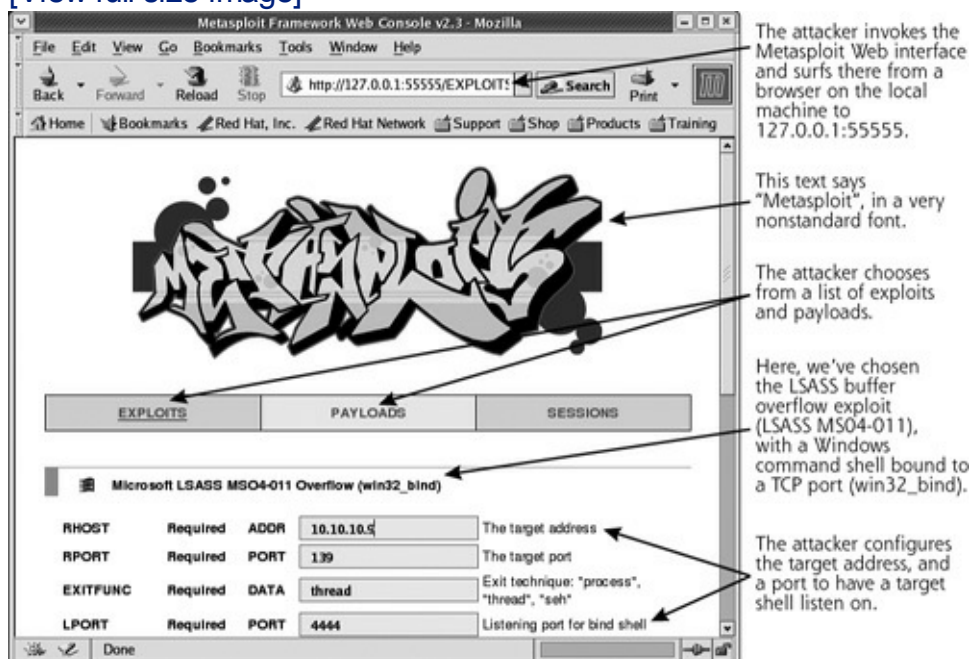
[View full size image]

Metasploit Framework Web Console v2.3 - Mozilla

File Edit View Go Bookmarks Tools Window Help

Back Forward Reload Stop http://127.0.0.1:55555/EXPLOITS Search Print

Home Bookmarks Red Hat, Inc. Red Hat Network Support Shop Products Training

| EXPLOITS | PAYLOADS | SESSIONS |
|---|---|---|

Microsoft LSASS MSO4-011 Overflow (win32_bind)

| RHOST | Required | ADDR | 10.10.10.5 | The target address |
|---|---|---|---|---|
| RPORT | Required | PORT | 139 | The target port |
| EXITFUNC | Required | DATA | thread | Exit technique: "process", "thread", "seh" |
| LPORT | Required | PORT | 4444 | Listening port for bind shell |

Done

The attacker invokes the Metasploit Web interface and surfs there from a browser on the local machine to 127.0.0.1:55555.

This text says "Metasploit", in a very nonstandard font.

The attacker chooses from a list of exploits and payloads.

Here, we've chosen the LSASS buffer overflow exploit (LSASS MS04-011), with a Windows command shell bound to a TCP port (win32_bind).

The attacker configures the target address, and a port to have a target shell listen on.